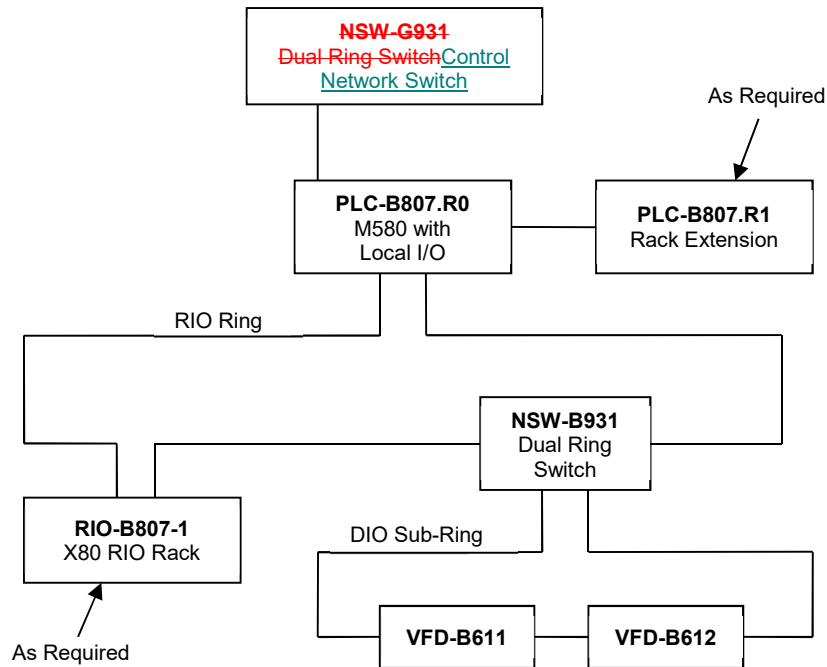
NSW-G931
Dual Ring SwitchControl Network Switch

As Required

PLC-B807.R0
M580 with Local I/O

PLC-B807.R1
Rack Extension

RIO Ring

NSW-B931
Dual Ring Switch

RIO-B807-1
X80 RIO Rack

DIO Sub-Ring

As Required

VFD-B611

VFD-B612